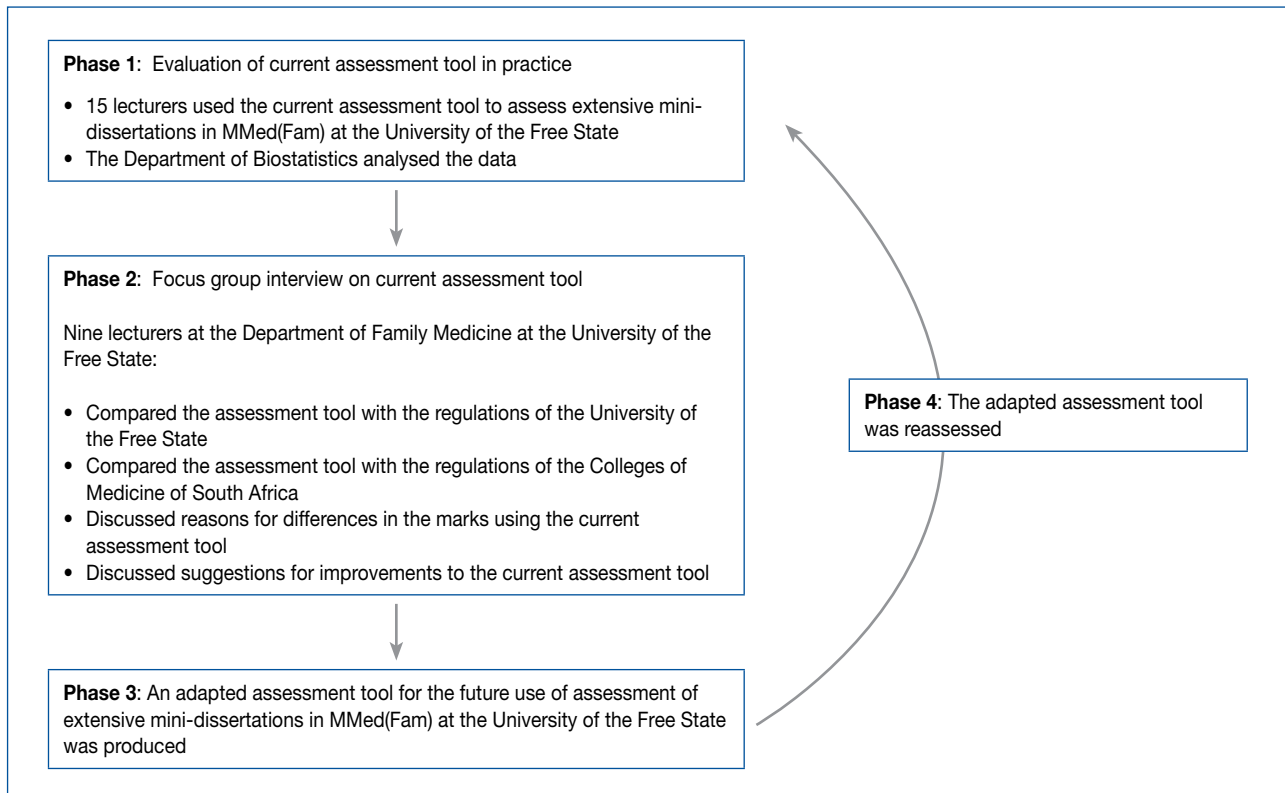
**Phase 1**: Evaluation of current assessment tool in practice

- 15 lecturers used the current assessment tool to assess extensive mini-dissertations in MMed(Fam) at the University of the Free State
- The Department of Biostatistics analysed the data

**Phase 2**: Focus group interview on current assessment tool

Nine lecturers at the Department of Family Medicine at the University of the Free State:

- Compared the assessment tool with the regulations of the University of the Free State
- Compared the assessment tool with the regulations of the Colleges of Medicine of South Africa
- Discussed reasons for differences in the marks using the current assessment tool
- Discussed suggestions for improvements to the current assessment tool

**Phase 4**: The adapted assessment tool was reassessed

**Phase 3**: An adapted assessment tool for the future use of assessment of extensive mini-dissertations in MMed(Fam) at the University of the Free State was produced